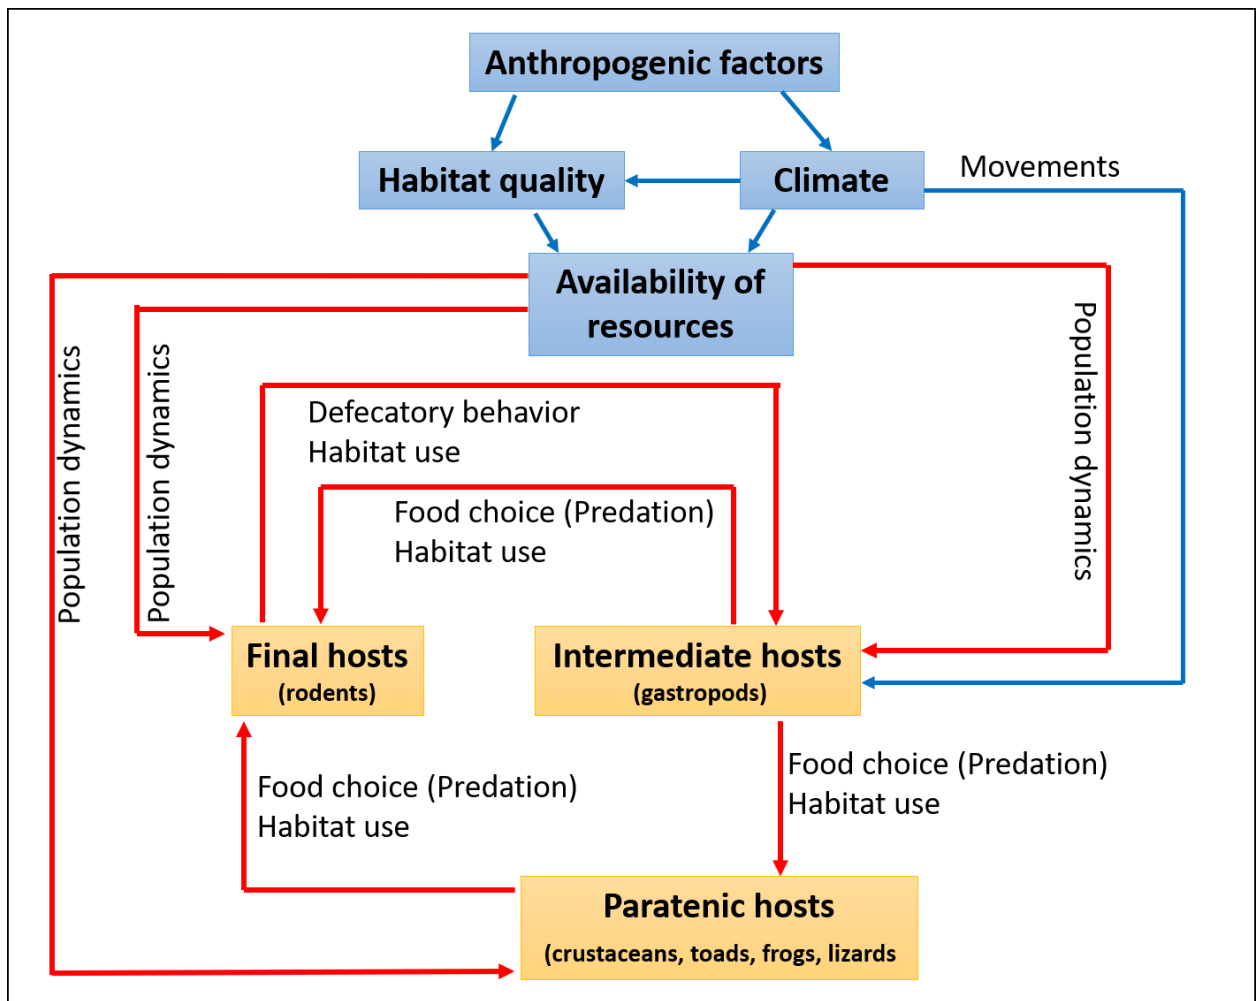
Anthropogenic factors

Habitat quality

Climate

Movements

Availability of resources

Population dynamics

Population dynamics

Population dynamics

Defecatory behavior
Habitat use

Food choice (Predation)
Habitat use

Final hosts
(rodents)

Intermediate hosts
(gastropods)

Food choice (Predation)
Habitat use

Food choice (Predation)
Habitat use

Paratenic hosts
(crustaceans, toads, frogs, lizards